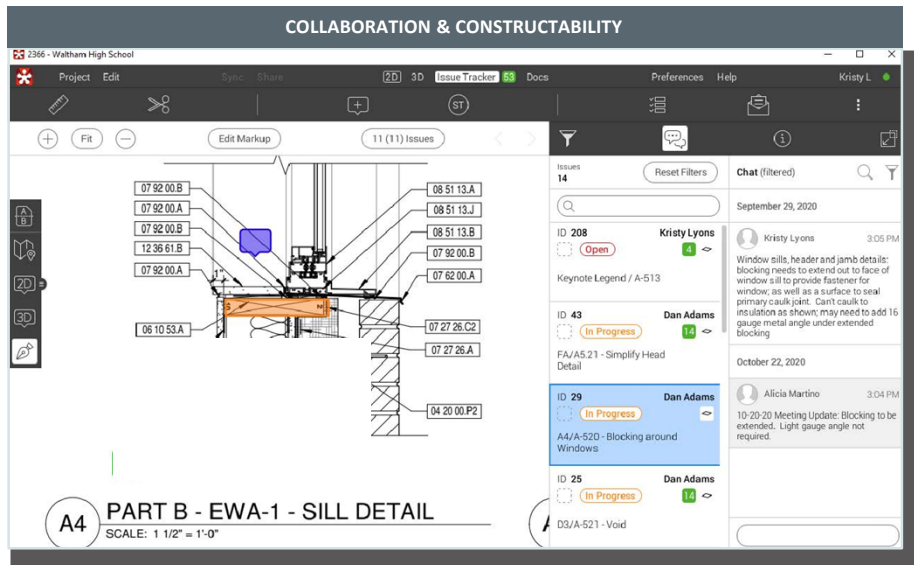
COLLABORATION & CONSTRUCTABILITY

2366 - Waltham High School

Project Edit Sync Share 2D 3D Issue Tracker 53 Docs Preferences Help Kristy L

Fit Edit Markup 11 (11) Issues

07 92 00.B
07 92 00.A
07 92 00.B
12 36 61.B
07 92 00.A
06 10 53.A
08 51 13.A
08 51 13.J
08 51 13.B
07 92 00.B
07 62 00.A
07 27 26.C2
07 27 26.A
04 20 00.P2

A4 PART B - EWA-1 - SILL DETAIL
SCALE: 1 1/2" = 1'-0"

Issues 14 Reset Filters

ID 208 Kristy Lyons
Open 4
Keynote Legend / A-513

ID 43 Dan Adams
In Progress 14
FA/A5.21 - Simplify Head Detail

ID 29 Dan Adams
In Progress
A4/A-520 - Blocking around Windows

ID 25 Dan Adams
In Progress 14
D3/A-521 - Void

Chat (filtered)

September 29, 2020

Kristy Lyons 3:05 PM
Window sills, header and jamb details: blocking needs to extend out to face of window sill to provide fastener for window; as well as a surface to seal primary caulk joint. Can't caulk to insulation as shown; may need to add 16 gauge metal angle under extended blocking

October 22, 2020

Alicia Martino 3:04 PM
10-20-20 Meeting Update: Blocking to be extended. Light gauge angle not required.